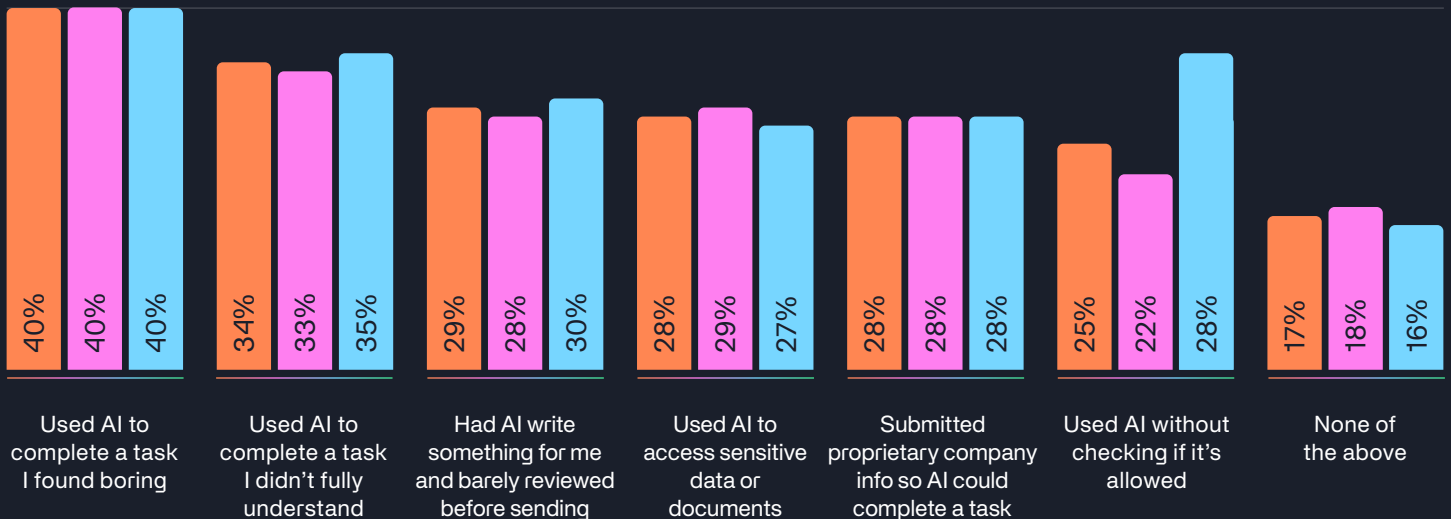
40% 40% 40%

Used AI to complete a task I found boring

34% 33% 35%

Used AI to complete a task I didn’t fully understand

29% 28% 30%

Had AI write something for me and barely reviewed before sending

28% 29% 27%

Used AI to access sensitive data or documents

28% 28% 28%

Submitted proprietary company info so AI could complete a task

25% 22% 28%

Used AI without checking if it’s allowed

17% 18% 16%

None of the above